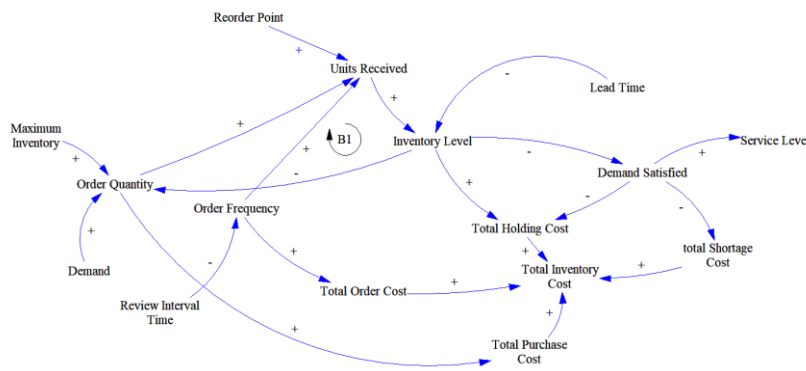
Reorder Point

+

Units Received

-

Lead Time

+

Maximum Inventory

+

+

B1

+

Inventory Level

-

+

Service Leve

Order Quantity

-

Demand Satisfied

Order Frequency

+

-

+

-

+

Total Holding Cost

Demand

-

+

total Shortage Cost

+

Total Inventory Cost

+

Review Interval Time

Total Order Cost

+

+

+

Total Purchase Cost